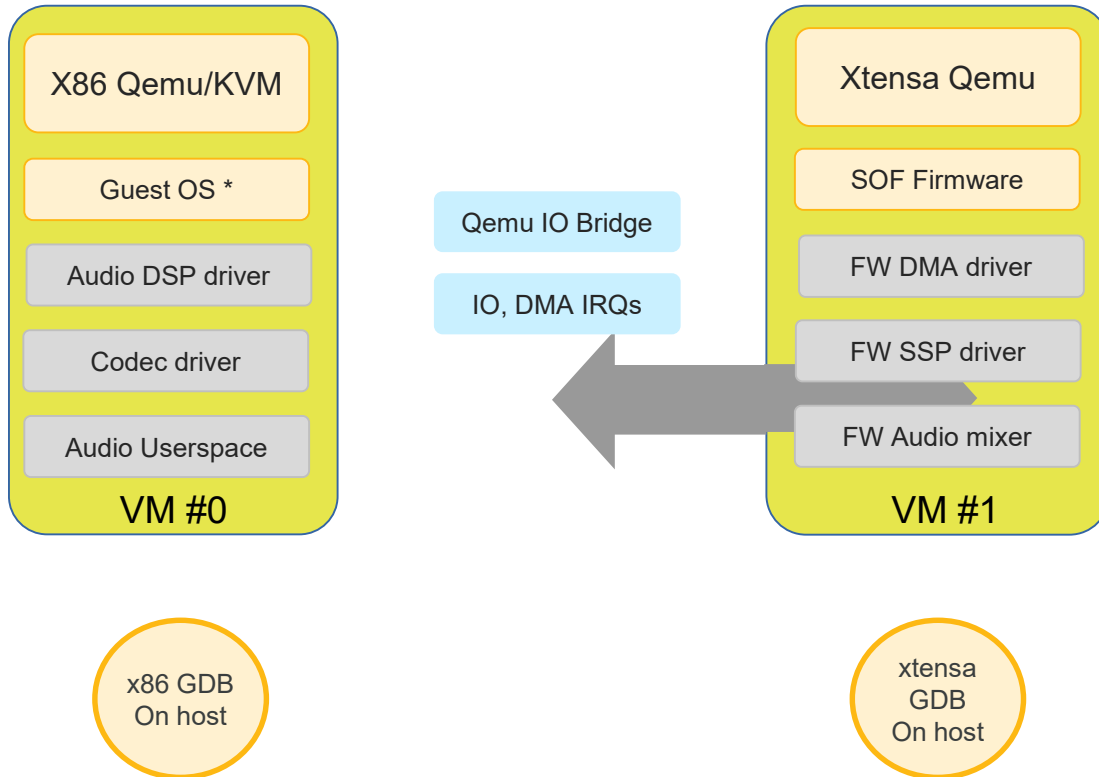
X86 Qemu/KVM

Guest OS *

Audio DSP driver

Codec driver

Audio Userspace

VM #0

Qemu IO Bridge

IO, DMA IRQs

Xtensa Qemu

SOF Firmware

FW DMA driver

FW SSP driver

FW Audio mixer

VM #1

x86 GDB On host

xtensa GDB On host